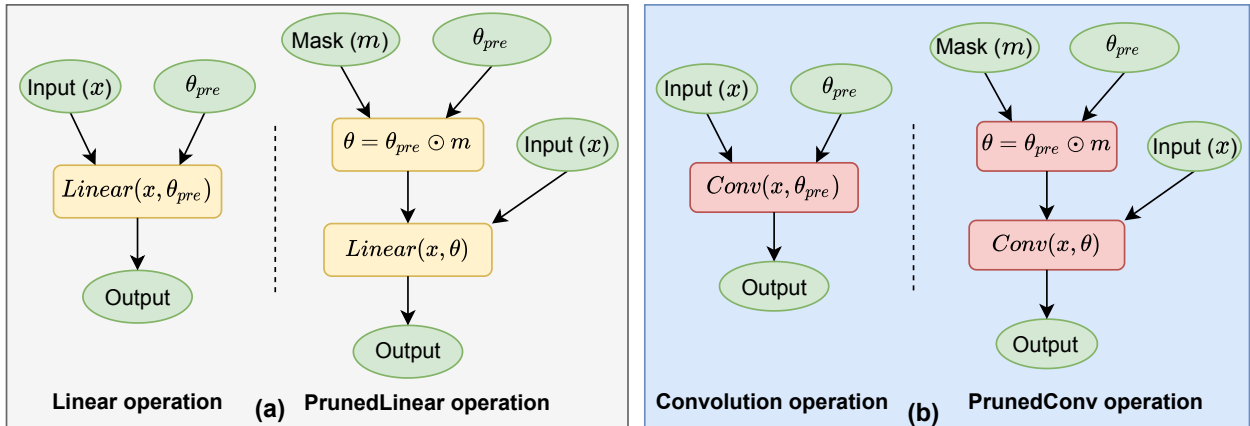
Input $(x)$

$\theta_{pre}$

$Linear(x, \theta_{pre})$

Output

Mask $(m)$

$\theta_{pre}$

$\theta = \theta_{pre} \odot m$

Input $(x)$

$Linear(x, \theta)$

Output

Linear operation

(a)

PrunedLinear operation

Input $(x)$

$\theta_{pre}$

$Conv(x, \theta_{pre})$

Output

Mask $(m)$

$\theta_{pre}$

$\theta = \theta_{pre} \odot m$

Input $(x)$

$Conv(x, \theta)$

Output

Convolution operation

(b)

PrunedConv operation